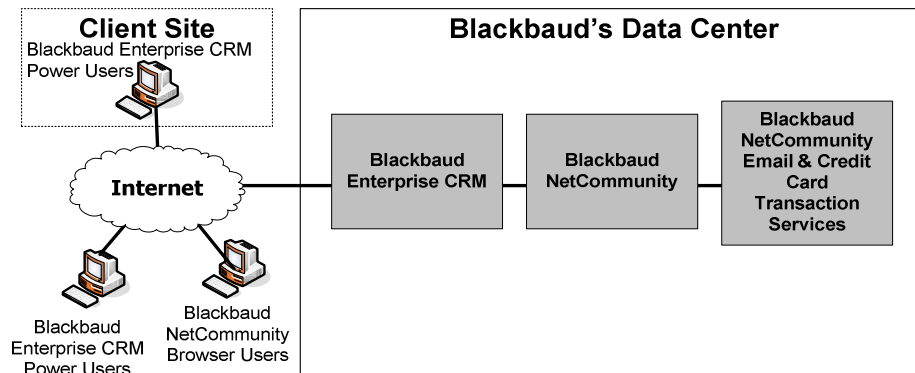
Client Site
Blackbaud Enterprise CRM Power Users

Internet

Blackbaud Enterprise CRM Power Users

Blackbaud NetCommunity Browser Users

Blackbaud's Data Center

Blackbaud Enterprise CRM

Blackbaud NetCommunity

Blackbaud NetCommunity Email & Credit Card Transaction Services